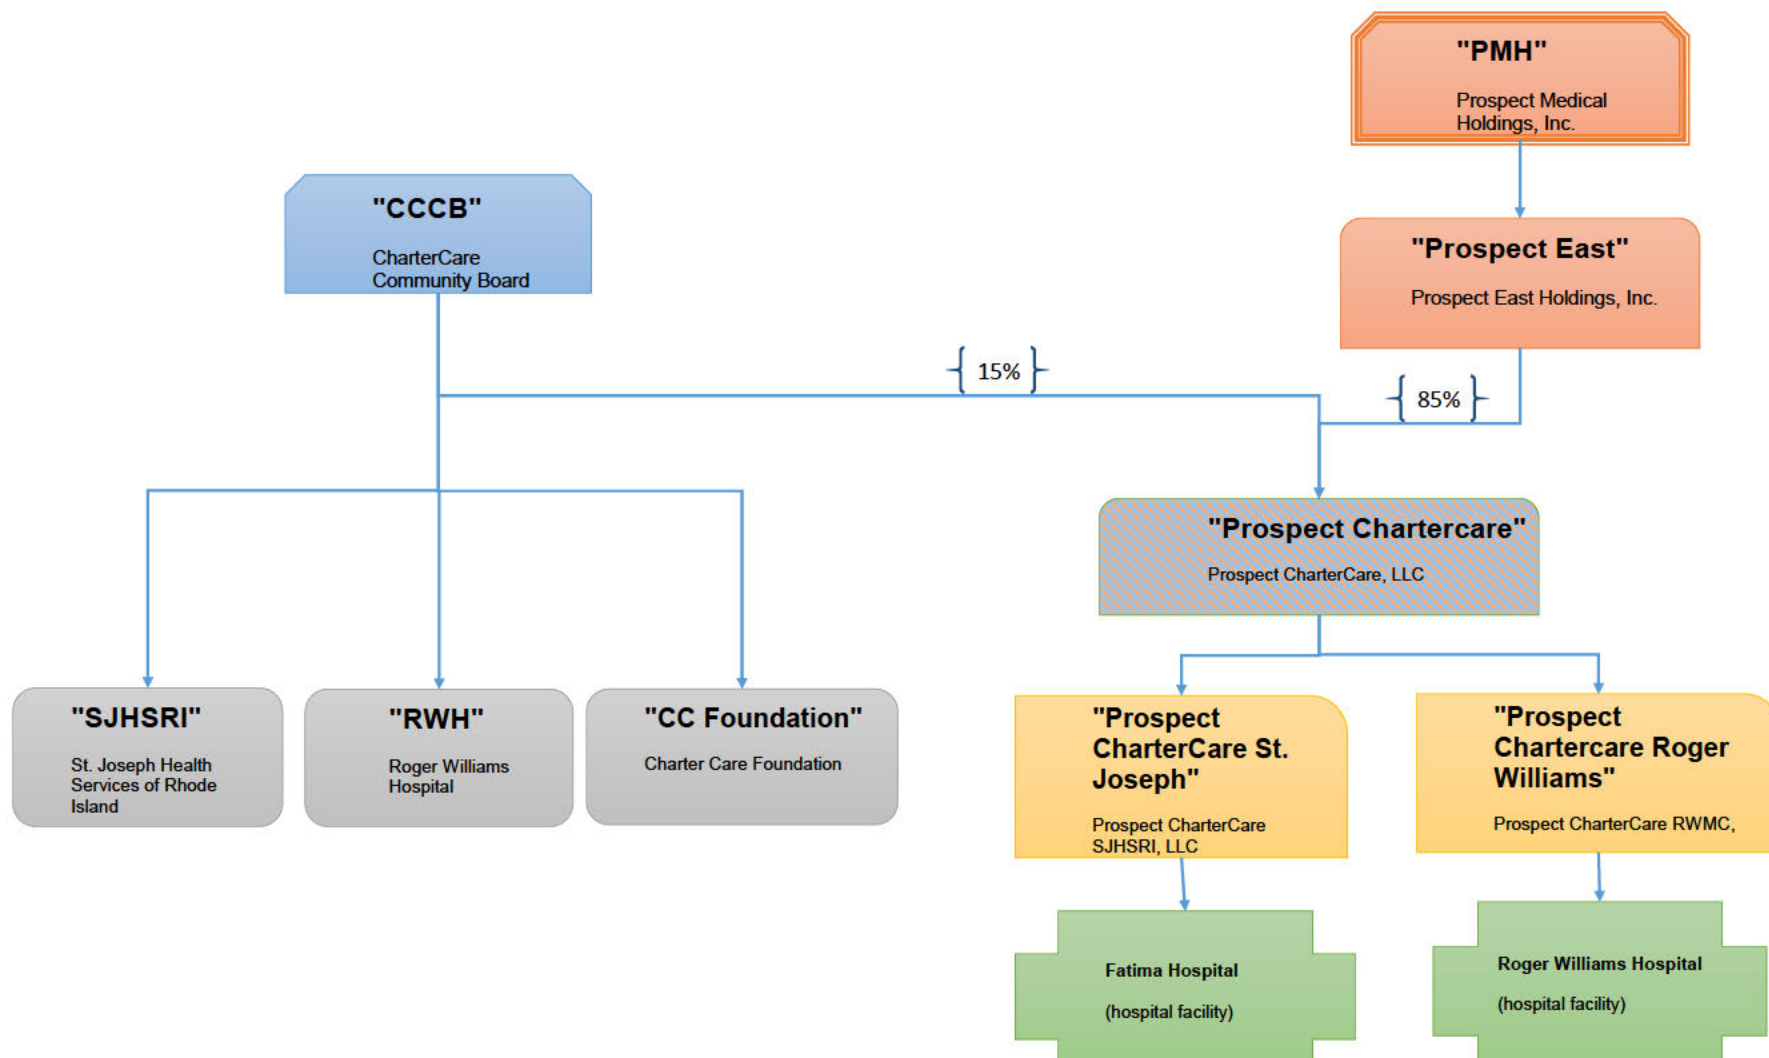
"PMH"

Prospect Medical Holdings, Inc.

"CCCB"

CharterCare Community Board

"Prospect East"

Prospect East Holdings, Inc.

15%

85%

"Prospect Chartercare"

Prospect CharterCare, LLC

"SJHSRI"

St. Joseph Health Services of Rhode Island

"RWH"

Roger Williams Hospital

"CC Foundation"

Charter Care Foundation

"Prospect CharterCare St. Joseph"

Prospect CharterCare SJHSRI, LLC

"Prospect Chartercare Roger Williams"

Prospect CharterCare RWMC,

Fatima Hospital

(hospital facility)

Roger Williams Hospital

(hospital facility)